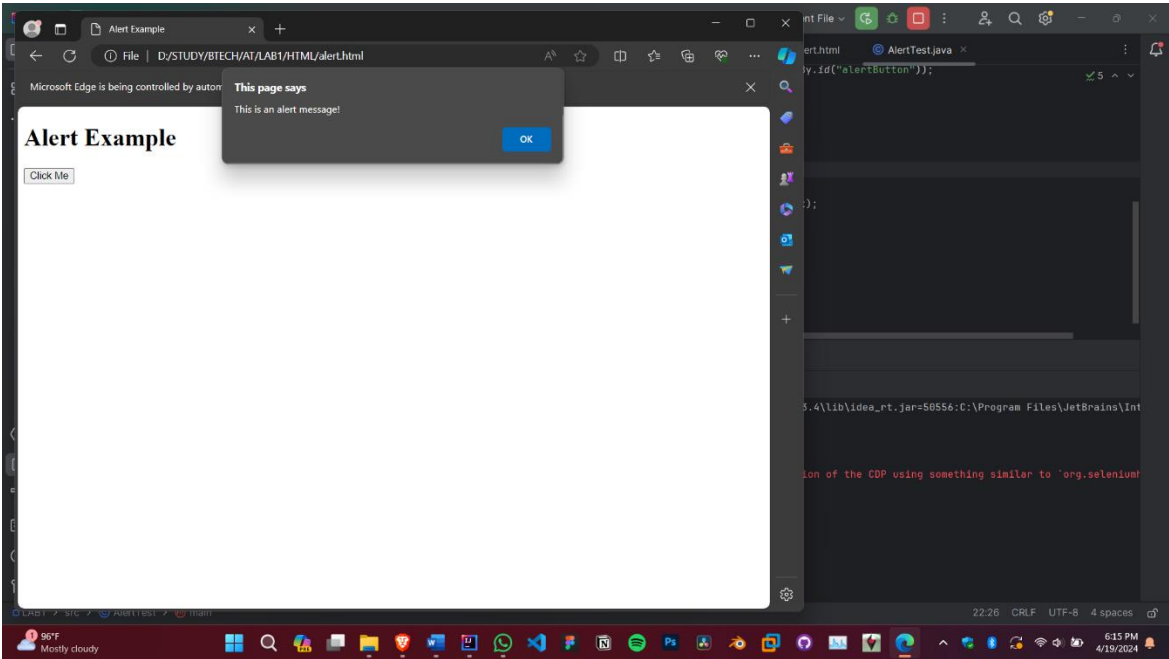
Alert Example

File | D:/STUDY/BTECH/AT/LAB1/HTML/alert.html

Microsoft Edge is being controlled by autom

This page says

This is an alert message!

OK

Alert Example

Click Me

nt File

ert.html

AlertTest.java

y.id("alertButton"));

5

);

3.4\lib\idea_rt.jar=50556:C:\Program Files\JetBrains\Int

ion of the CDP using something similar to 'org.selenium

LAB1 > src > AlertTest > main

22:26 CRLF UTF-8 4 spaces

96°F
Mostly cloudy

6:15 PM
4/19/2024